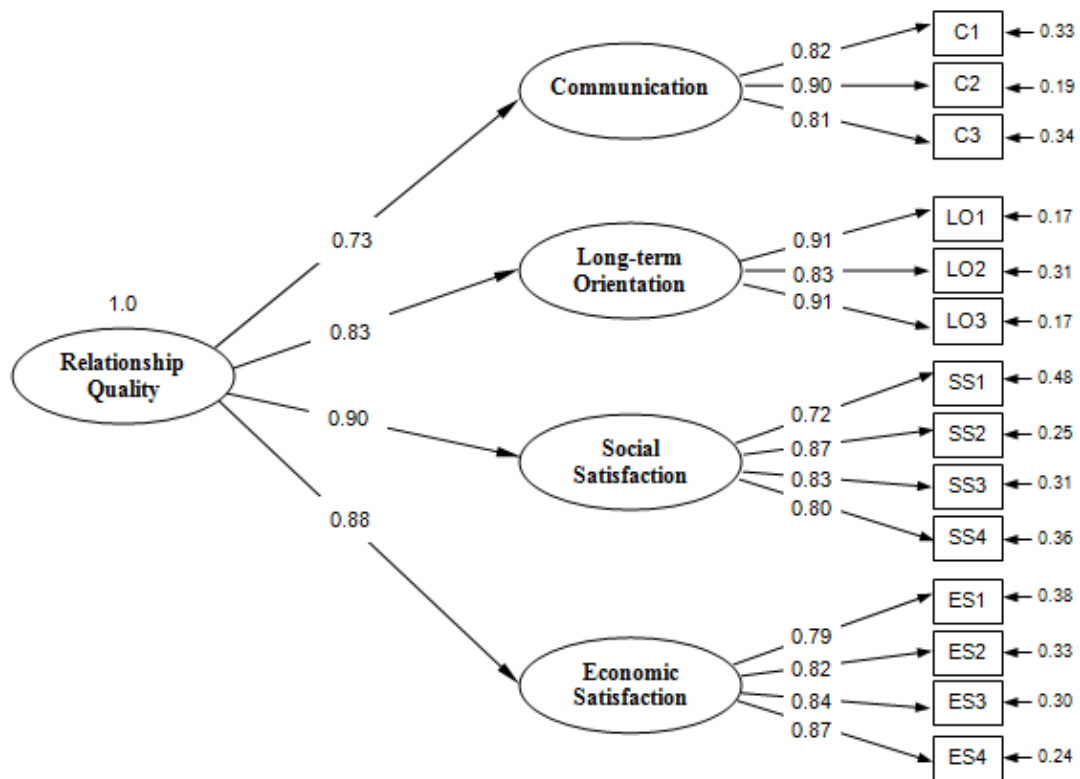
1.0
Relationship Quality

0.73
0.83
0.90
0.88

Communication
0.82
0.90
0.81
C1 0.33
C2 0.19
C3 0.34

Long-term Orientation
0.91
0.83
0.91
LO1 0.17
LO2 0.31
LO3 0.17

Social Satisfaction
0.72
0.87
0.83
0.80
SS1 0.48
SS2 0.25
SS3 0.31
SS4 0.36

Economic Satisfaction
0.79
0.82
0.84
0.87
ES1 0.38
ES2 0.33
ES3 0.30
ES4 0.24